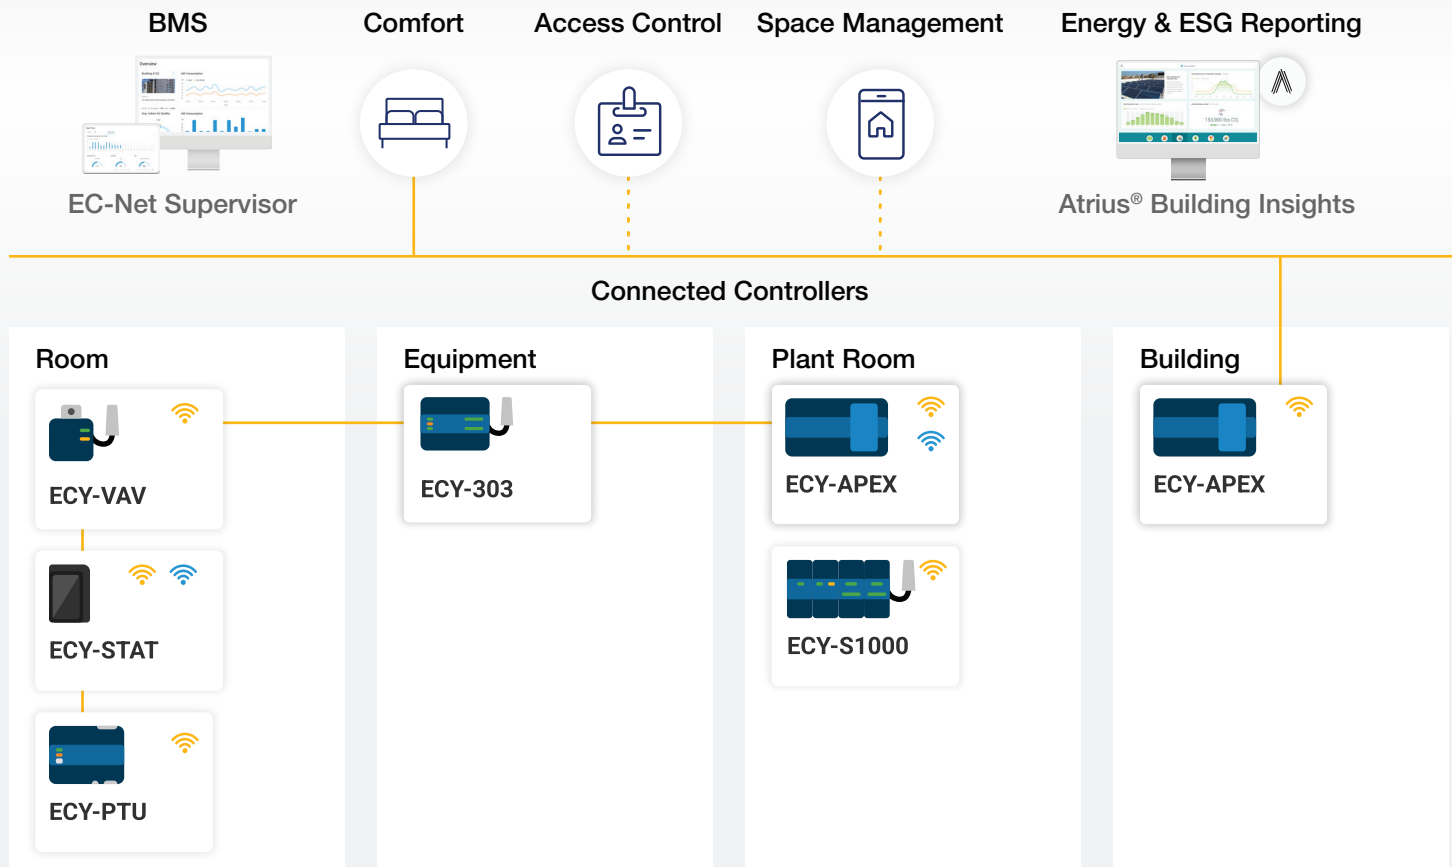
BMS

Comfort

Access Control

Space Management

Energy & ESG Reporting

EC-Net Supervisor

Atrius® Building Insights

Connected Controllers

Room

ECY-VAV

ECY-STAT

ECY-PTU

Equipment

ECY-303

Plant Room

ECY-APEX

ECY-S1000

Building

ECY-APEX